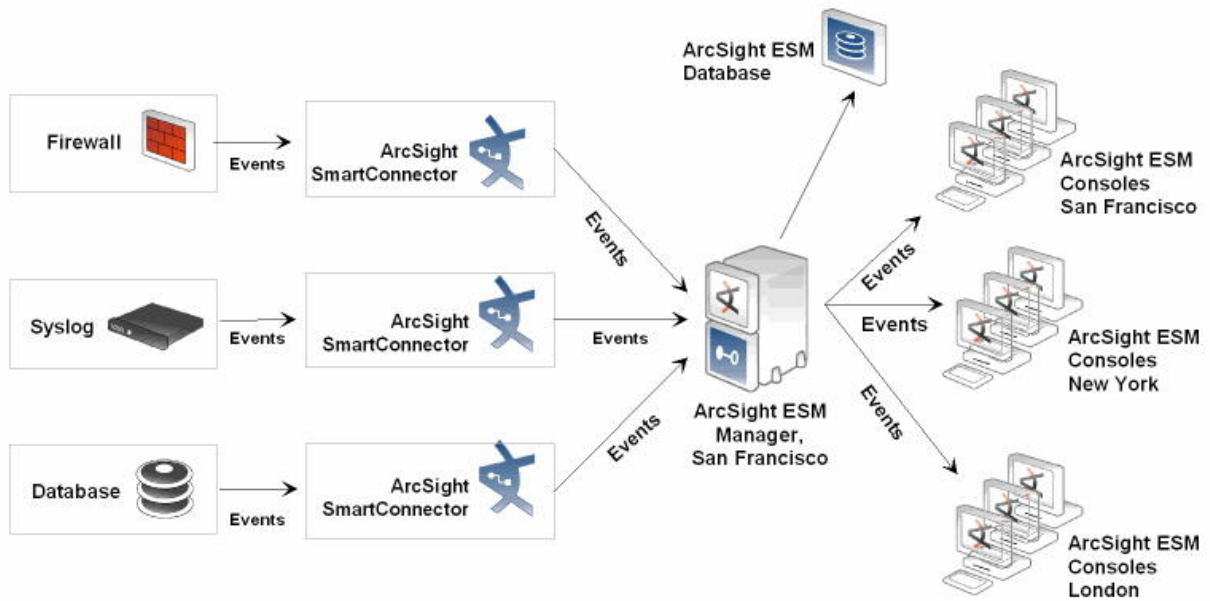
ArcSight ESM Database

Firewall

Events

ArcSight SmartConnector

Events

ArcSight ESM Consoles San Francisco

Syslog

Events

ArcSight SmartConnector

Events

Events

Events

ArcSight ESM Consoles New York

Database

Events

ArcSight SmartConnector

Events

ArcSight ESM Manager, San Francisco

Events

ArcSight ESM Consoles London